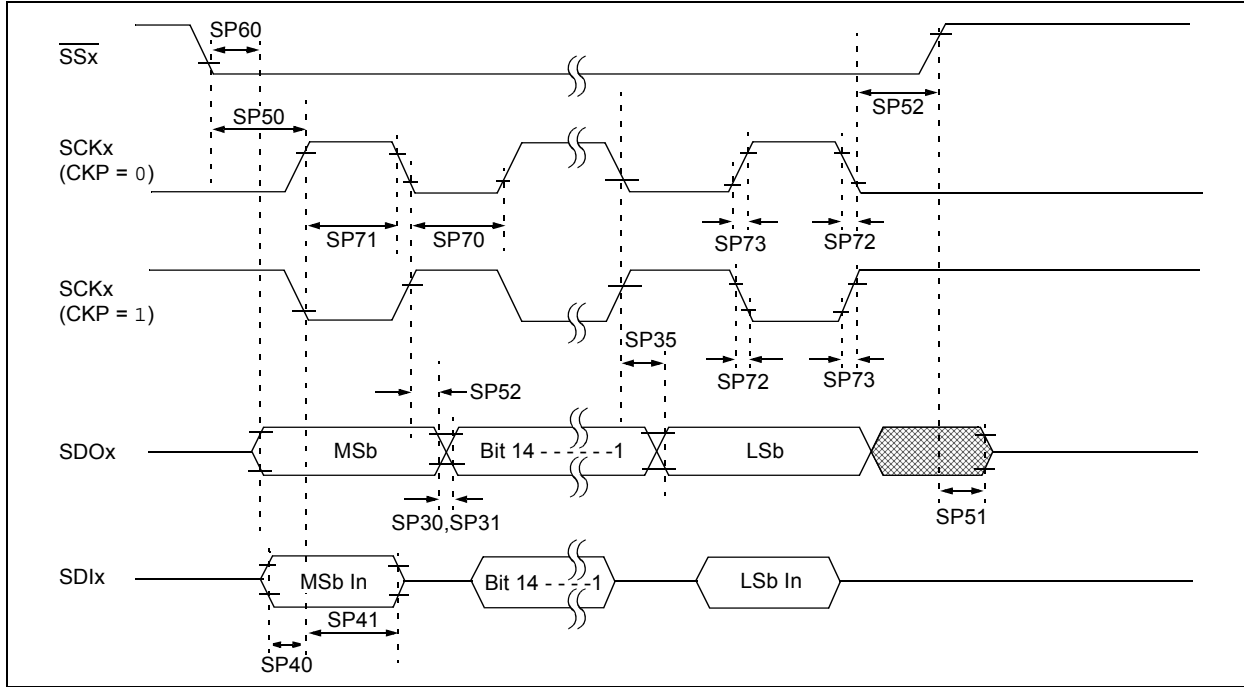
$\overline{SSx}$

SP60

SP50

SP52

SCKx (CKP = 0)

SP71

SP70

SP73

SP72

SCKx (CKP = 1)

SP35

SP72

SP73

SP52

SDOx

MSb

Bit 14 - - - - - -1

LSb

SP30,SP31

SP51

SDIx

MSb In

Bit 14 - - - -1

LSb In

SP41

SP40